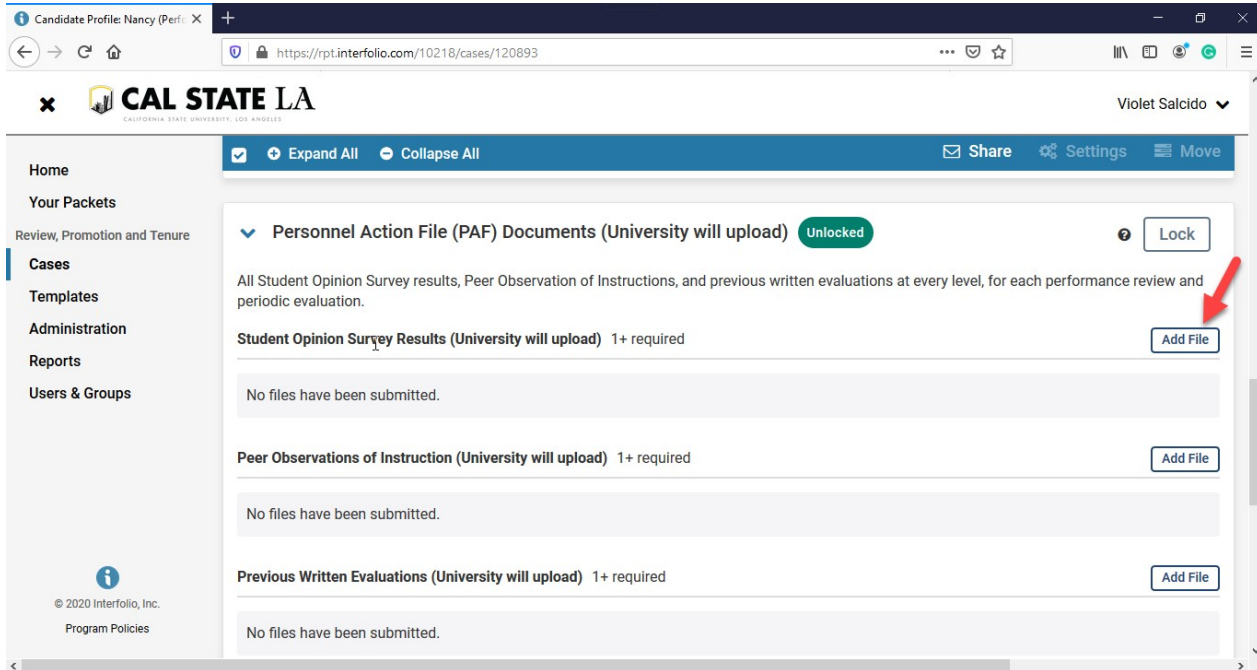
Candidate Profile: Nancy (Perf

https://rpt.interfolio.com/10218/cases/120893

CAL STATE LA
CALIFORNIA STATE UNIVERSITY, LOS ANGELES

Violet Salcido

Home
Your Packets
Review, Promotion and Tenure
Cases
Templates
Administration
Reports
Users & Groups

© 2020 Interfolio, Inc.
Program Policies

Expand All Collapse All Share Settings Move

Personnel Action File (PAF) Documents (University will upload) Unlocked Lock

All Student Opinion Survey results, Peer Observation of Instructions, and previous written evaluations at every level, for each performance review and periodic evaluation.

Student Opinion Survey Results (University will upload) 1+ required Add File

No files have been submitted.

Peer Observations of Instruction (University will upload) 1+ required Add File

No files have been submitted.

Previous Written Evaluations (University will upload) 1+ required Add File

No files have been submitted.